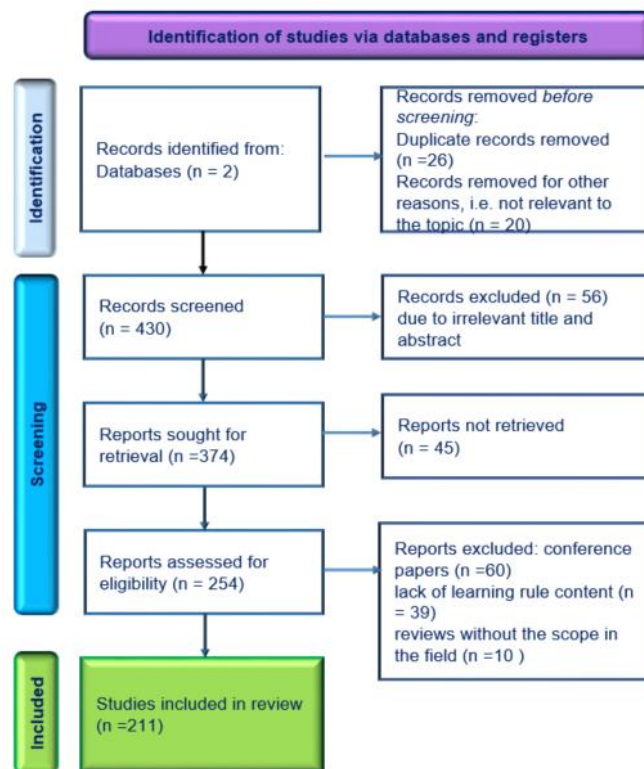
Identification of studies via databases and registers

Identification

Records identified from: Databases (n = 2)

Records removed *before screening*:
Duplicate records removed (n =26)
Records removed for other reasons, i.e. not relevant to the topic (n = 20)

Screening

Records screened (n = 430)

Records excluded (n = 56) due to irrelevant title and abstract

Reports sought for retrieval (n =374)

Reports not retrieved (n = 45)

Reports assessed for eligibility (n = 254)

Reports excluded: conference papers (n =60)
lack of learning rule content (n = 39)
reviews without the scope in the field (n =10 )

Included

Studies included in review (n =211)